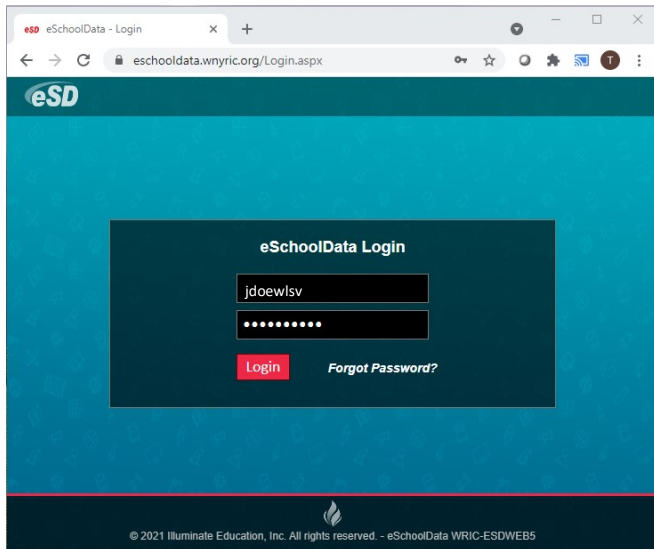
eSD eSchoolData - Login ×
+

eschooldata.wnyric.org/Login.aspx

T

eSD

eSchoolData Login

jdoewlsv

••••••••••

Login

Forgot Password?

© 2021 Illuminate Education, Inc. All rights reserved. - eSchoolData WRIC-ESDWEB5